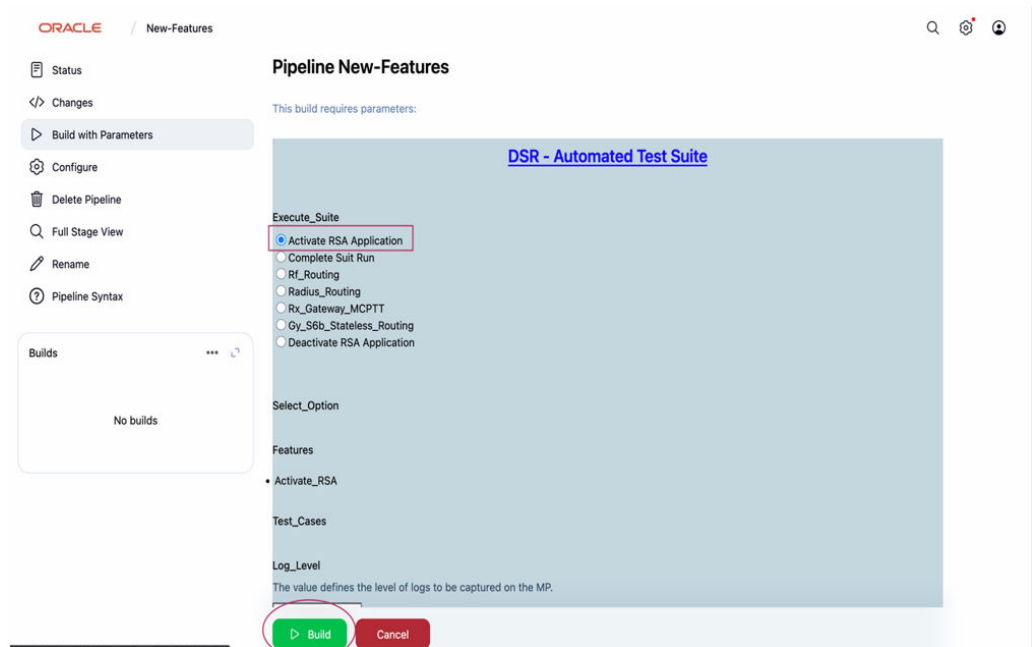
ORACLE / New-Features

Status
</> Changes
Build with Parameters
Configure
Delete Pipeline
Full Stage View
Rename
Pipeline Syntax

Builds

No builds

Pipeline New-Features

This build requires parameters:

DSR - Automated Test Suite

Execute_Suite
Activate RSA Application
Complete Suit Run
Rf_Routing
Radius_Routing
Rx_Gateway_MCPTT
Gy_S6b_Stateless_Routing
Deactivate RSA Application

Select_Option

Features

• Activate_RSA

Test_Cases

Log_Level
The value defines the level of logs to be captured on the MP.

Build
Cancel